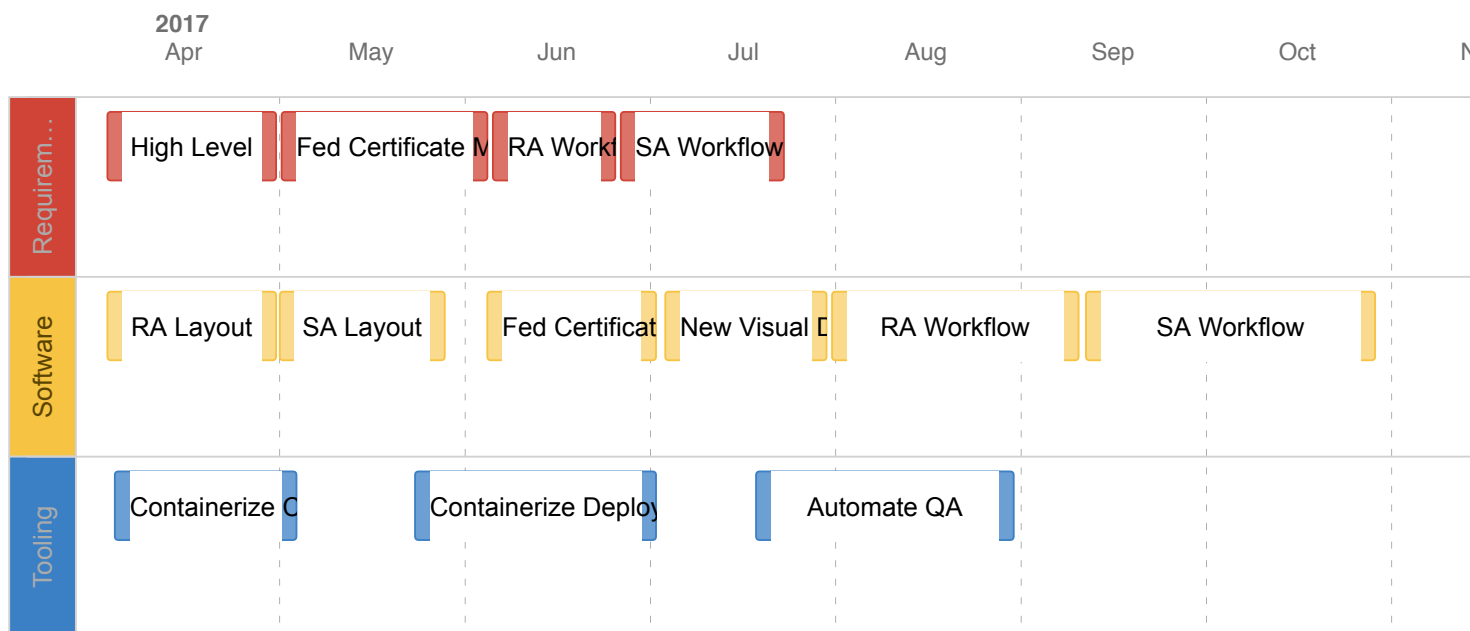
2017
Apr May Jun Jul Aug Sep Oct N

Requirem...
High Level
Fed Certificate M
RA Workf
SA Workflow

Software
RA Layout
SA Layout
Fed Certificat
New Visual D
RA Workflow
SA Workflow

Tooling
Containerize C
Containerize Deplo
Automate QA